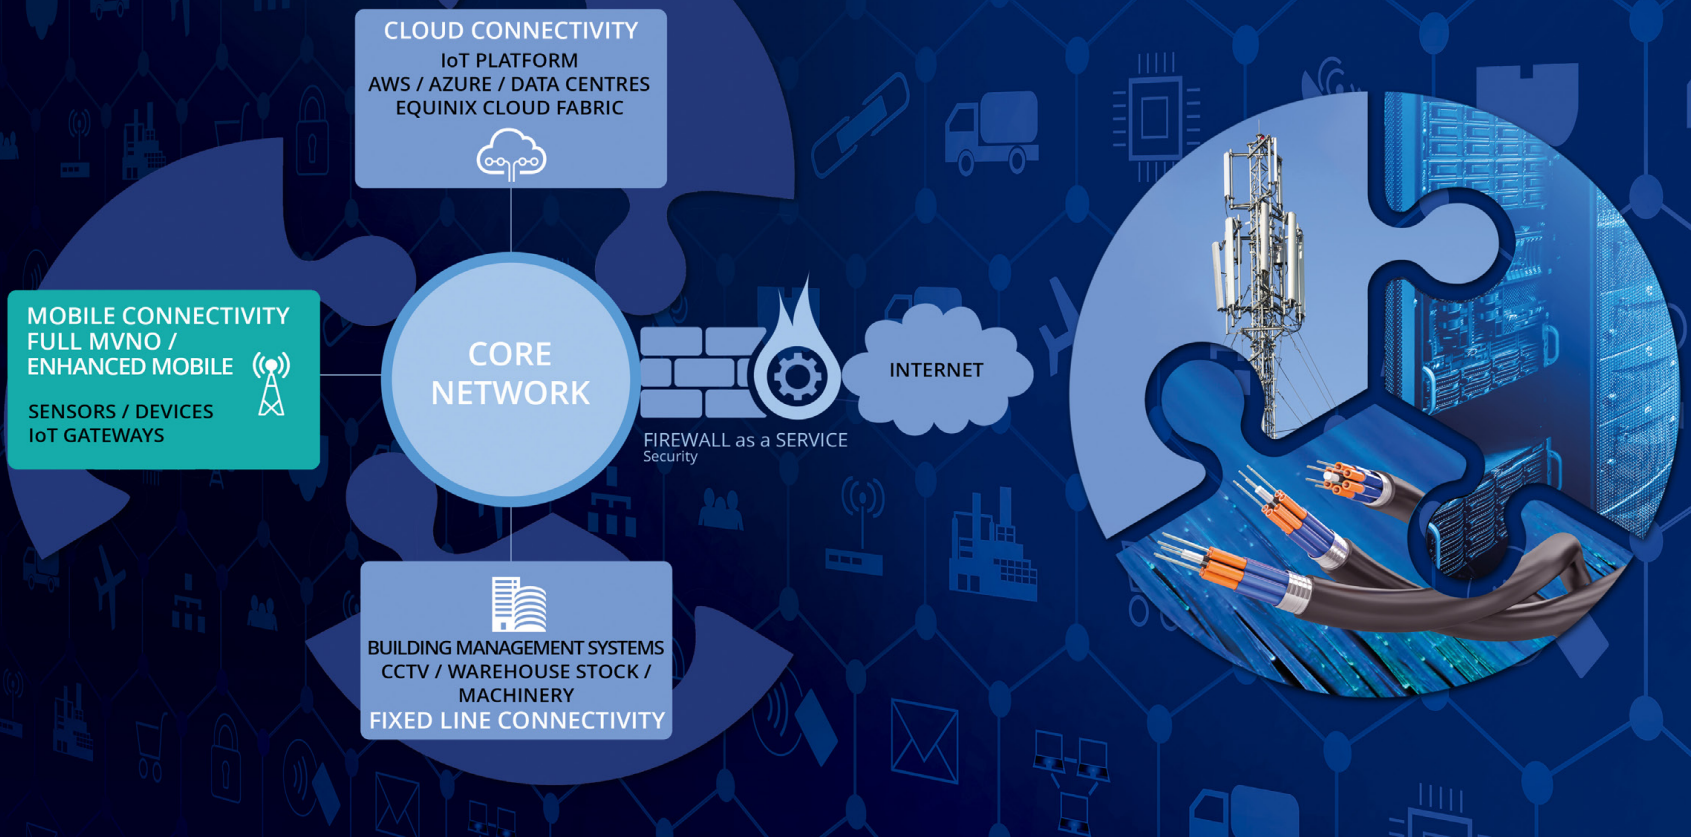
CLOUD CONNECTIVITY
IoT PLATFORM
AWS / AZURE / DATA CENTRES
EQUINIX CLOUD FABRIC

MOBILE CONNECTIVITY
FULL MVNO /
ENHANCED MOBILE

SENSORS / DEVICES
IoT GATEWAYS

CORE NETWORK

FIREWALL as a SERVICE
Security

INTERNET

BUILDING MANAGEMENT SYSTEMS
CCTV / WAREHOUSE STOCK / MACHINERY
FIXED LINE CONNECTIVITY